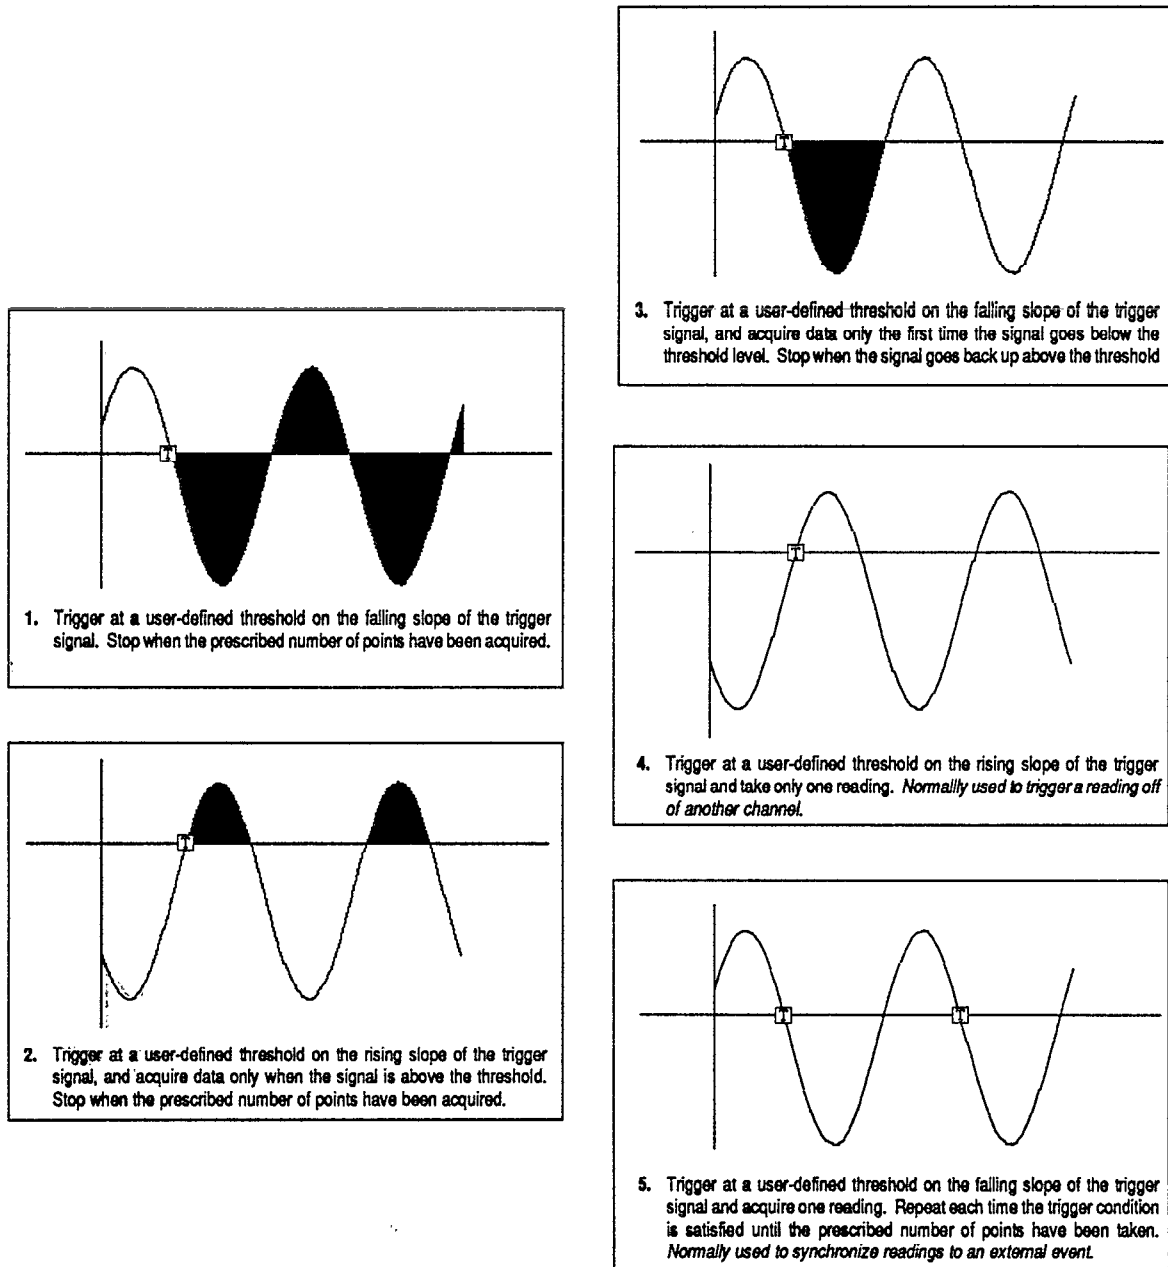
T

1. Trigger at a user-defined threshold on the falling slope of the trigger signal. Stop when the prescribed number of points have been acquired.

T

2. Trigger at a user-defined threshold on the rising slope of the trigger signal, and acquire data only when the signal is above the threshold. Stop when the prescribed number of points have been acquired.

T

3. Trigger at a user-defined threshold on the falling slope of the trigger signal, and acquire data only the first time the signal goes below the threshold level. Stop when the signal goes back up above the threshold

T

4. Trigger at a user-defined threshold on the rising slope of the trigger signal and take only one reading. *Normally used to trigger a reading off of another channel.*

T T

5. Trigger at a user-defined threshold on the falling slope of the trigger signal and acquire one reading. Repeat each time the trigger condition is satisfied until the prescribed number of points have been taken. *Normally used to synchronize readings to an external event.*